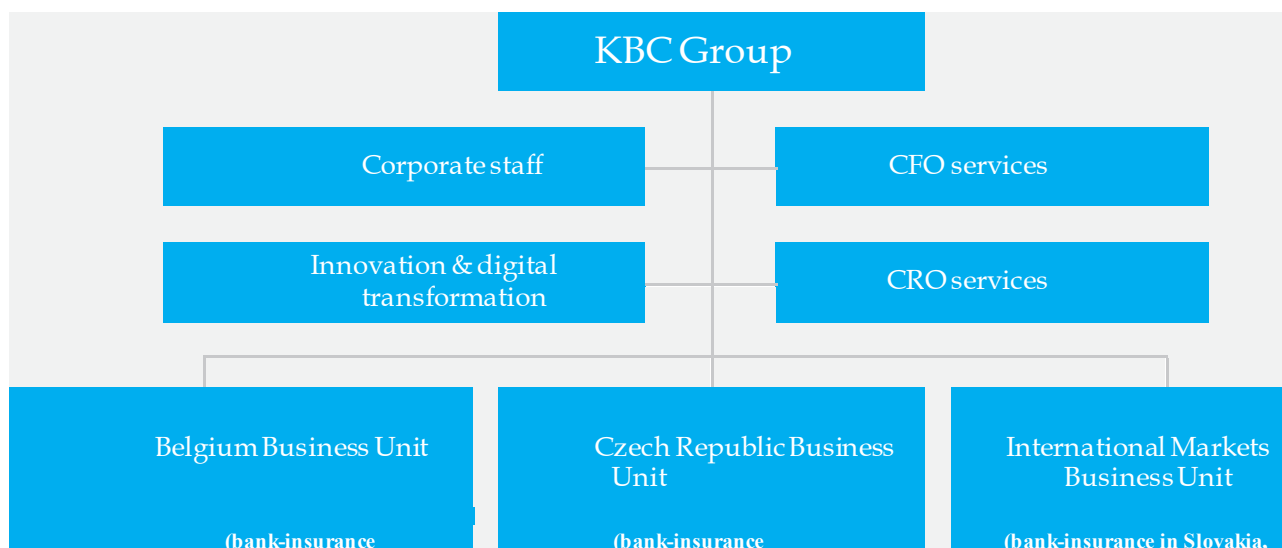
KBC Group

Corporate staff

CFO services

Innovation & digital transformation

CRO services

Belgium Business Unit

(bank-insurance

Czech Republic Business Unit

(bank-insurance

International Markets Business Unit

(bank-insurance in Slovakia,